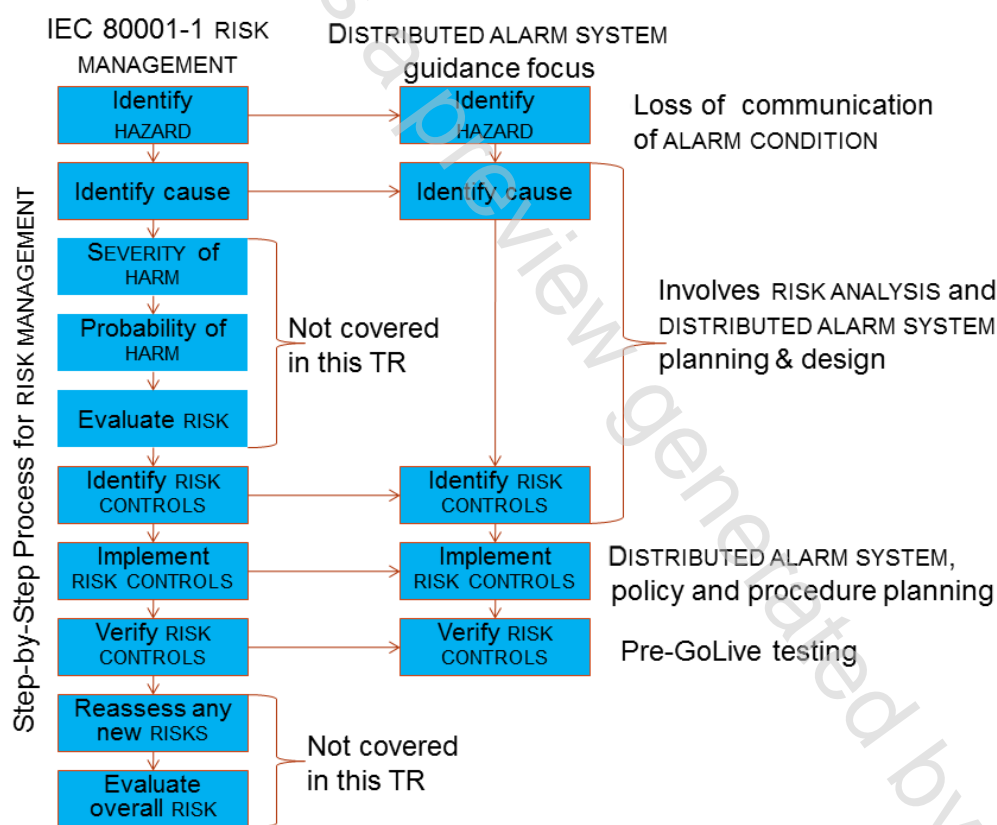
IEC 80001-1 RISK MANAGEMENT

DISTRIBUTED ALARM SYSTEM guidance focus

Step-by-Step Process for RISK MANAGEMENT

Identify HAZARD

Identify cause

SEVERITY of HARM

Probability of HARM

Evaluate RISK

Not covered in this TR

Identify RISK CONTROLS

Implement RISK CONTROLS

Verify RISK CONTROLS

Reassess any new RISKS

Evaluate overall RISK

Not covered in this TR

Identify HAZARD

Identify cause

Identify RISK CONTROLS

Implement RISK CONTROLS

Verify RISK CONTROLS

Loss of communication of ALARM CONDITION

Involves RISK ANALYSIS and DISTRIBUTED ALARM SYSTEM planning & design

DISTRIBUTED ALARM SYSTEM, policy and procedure planning

Pre-GoLive testing

a preview generated by